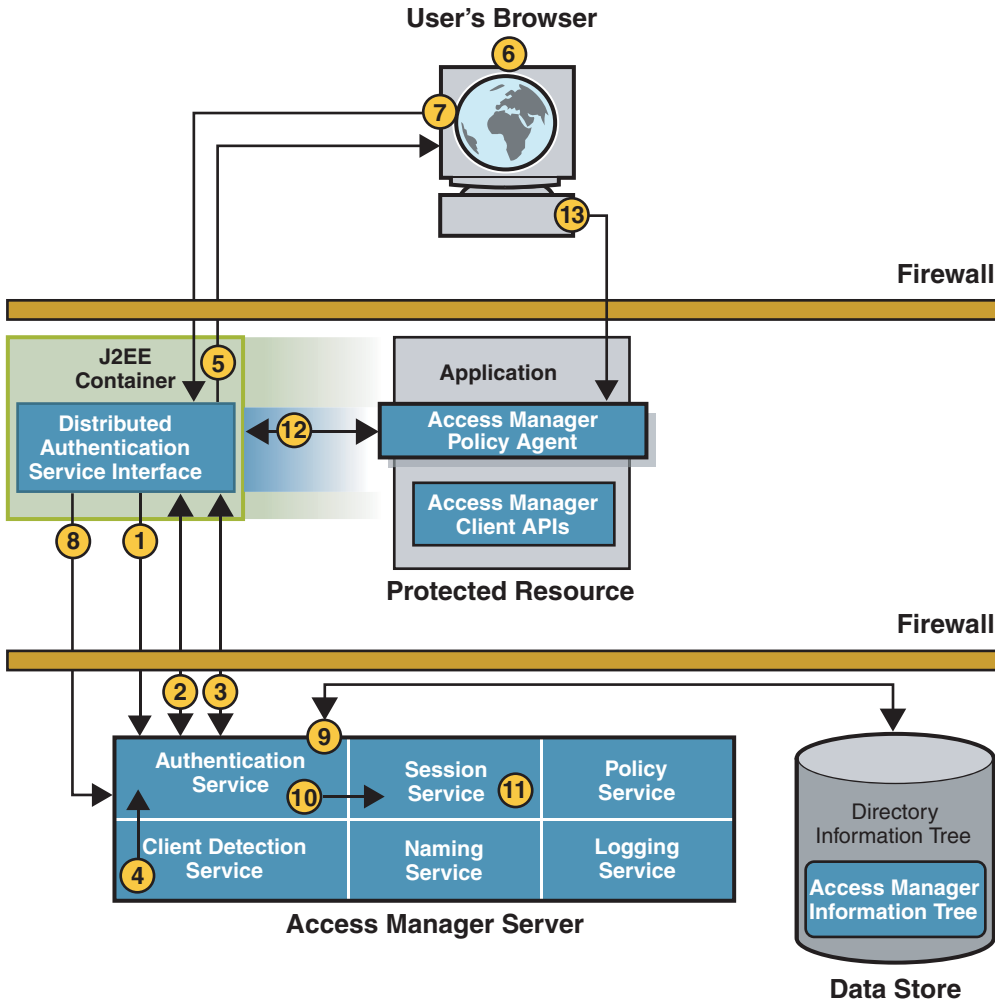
User's Browser

6

7

13

Firewall

J2EE Container

5

Distributed Authentication Service Interface

12

Application

Access Manager Policy Agent

Access Manager Client APIs

Protected Resource

8

1

Firewall

2

3

9

Authentication Service

10

Session Service

11

Policy Service

Client Detection Service

4

Naming Service

Logging Service

Access Manager Server

Directory Information Tree

Access Manager Information Tree

Data Store